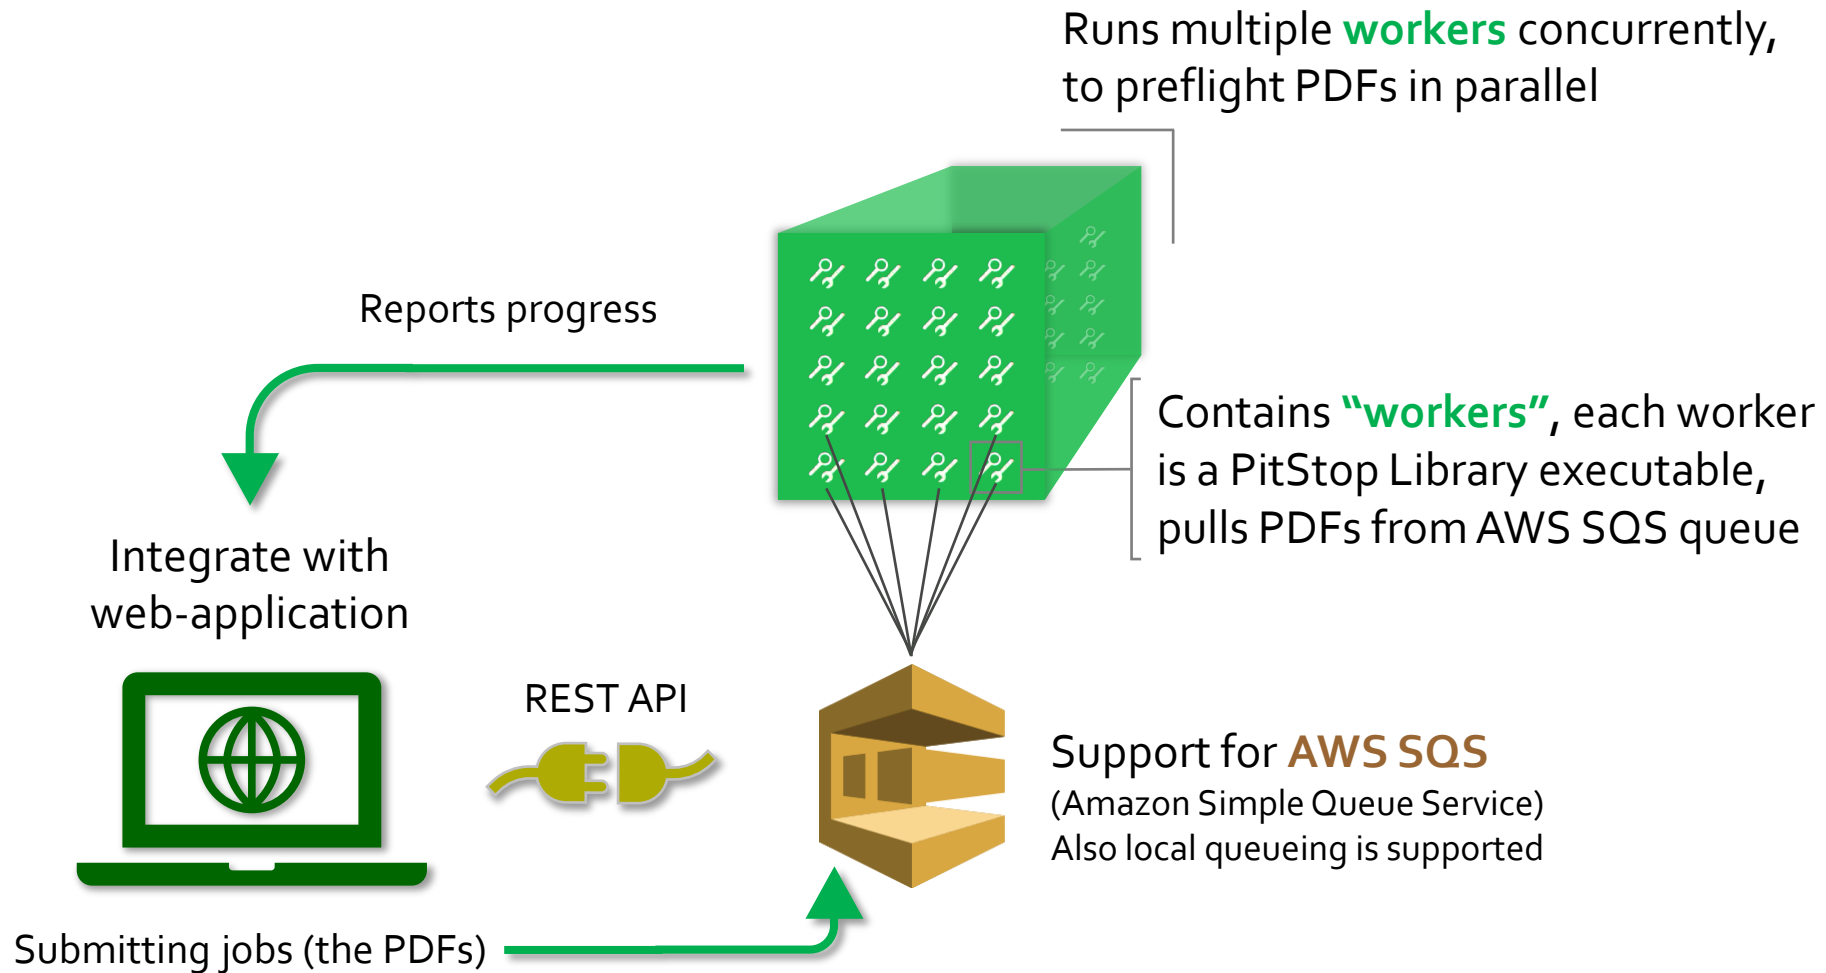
Runs multiple workers concurrently, to preflight PDFs in parallel

Reports progress

Contains “workers”, each worker is a PitStop Library executable, pulls PDFs from AWS SQS queue

Integrate with web-application

REST API

Support for AWS SQS
(Amazon Simple Queue Service)
Also local queueing is supported

Submitting jobs (the PDFs)